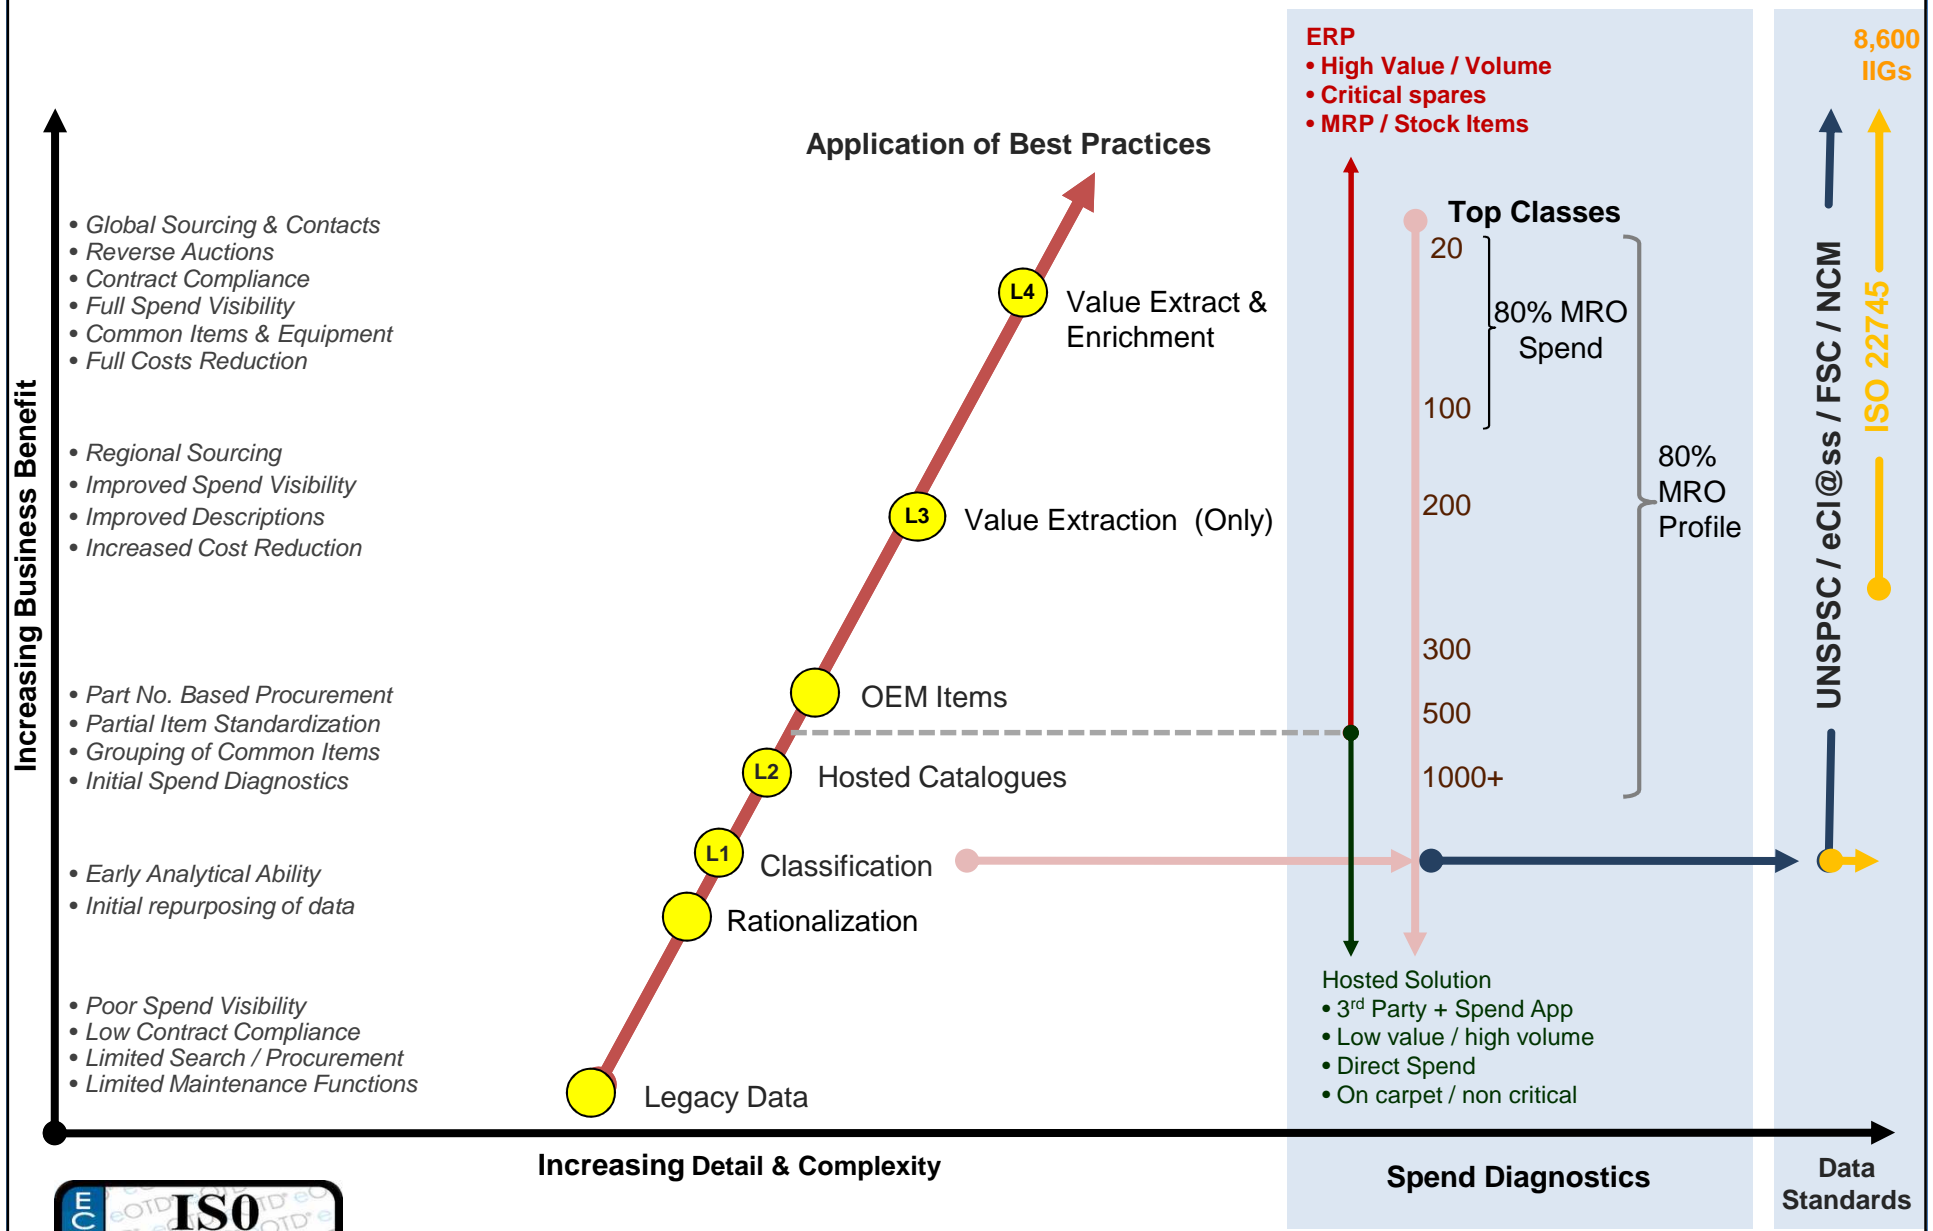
ERP
• High Value / Volume
• Critical spares
• MRP / Stock Items

8,600 IIGs

Application of Best Practices

Increasing Business Benefit

• Global Sourcing & Contacts
• Reverse Auctions
• Contract Compliance
• Full Spend Visibility
• Common Items & Equipment
• Full Costs Reduction

• Regional Sourcing
• Improved Spend Visibility
• Improved Descriptions
• Increased Cost Reduction

• Part No. Based Procurement
• Partial Item Standardization
• Grouping of Common Items
• Initial Spend Diagnostics

• Early Analytical Ability
• Initial repurposing of data

• Poor Spend Visibility
• Low Contract Compliance
• Limited Search / Procurement
• Limited Maintenance Functions

L4 Value Extract & Enrichment

L3 Value Extraction (Only)

OEM Items

L2 Hosted Catalogues

L1 Classification

Rationalization

Legacy Data

Top Classes
20
80% MRO Spend
100
200
80% MRO Profile
300
500
1000+

UNSPSC / eCl@ss / FSC / NCM
ISO 22745

Hosted Solution
• 3rd Party + Spend App
• Low value / high volume
• Direct Spend
• On carpet / non critical

Increasing Detail & Complexity

Spend Diagnostics

Data Standards

ECCMA eOTD ISO